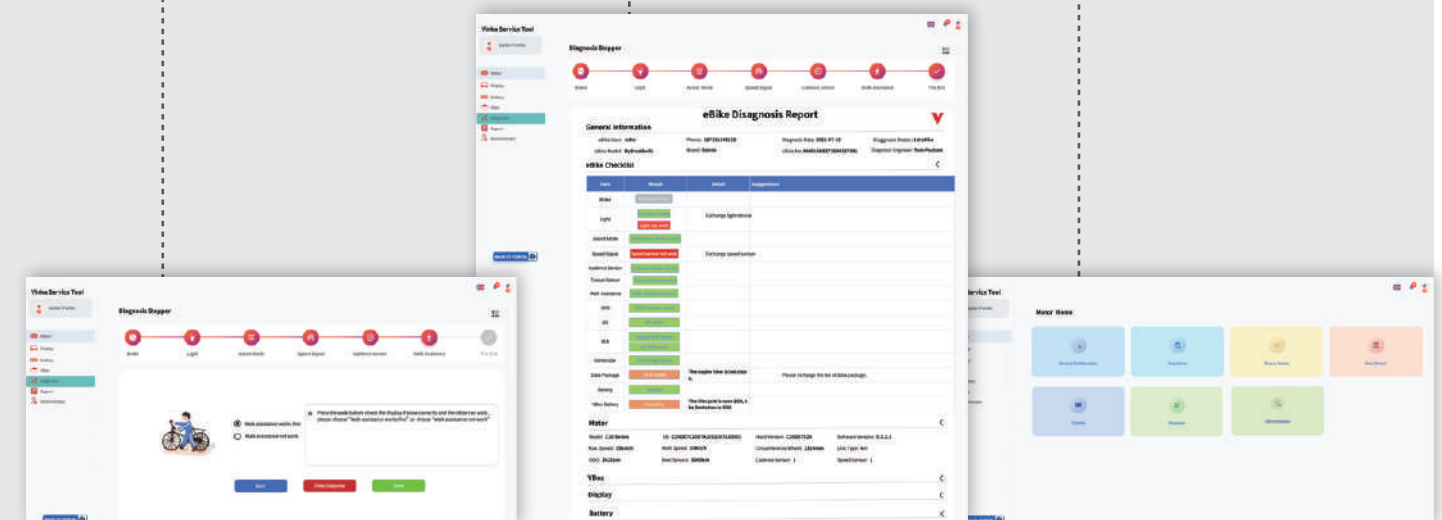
Yinke Service Tool

Diagnosis Stepper

Brake
Light
Assist Mode
Speed Signal
Cadence sensor
Walk Assistance
The End

eBike Disagnosis Report

General Information

eBike Checklist

| Item | Result | Detail | Suggestions |
|---|---|---|---|
| Brake | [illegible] | | |
| Light | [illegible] | Exchange light | |
| Assist Mode | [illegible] | | |
| Speed Signal | Speed sensor not work | Exchange speed sensor | |
| Cadence Sensor | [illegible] | | |
| Torque Sensor | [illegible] | | |
| Walk Assistance | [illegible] | | |
| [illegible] | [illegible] | | |
| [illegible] | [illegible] | | |
| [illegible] | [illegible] | | |
| Data Package | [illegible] | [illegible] | Please recharge the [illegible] data package. |
| Battery | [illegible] | | |
| YBox Battery | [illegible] | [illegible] | |

Motor

YBox

Display

Battery

Yinke Service Tool

Diagnosis Stepper

Brake
Light
Assist Mode
Speed Signal
Cadence sensor
Walk Assistance
The End

Walk assistance works fine
Walk assistance not work

Press the walk button check the display if it works fine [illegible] "Walk assistance works fine" or choose "Walk assistance not work"

Back
Close Diagnose
Next

Motor Home